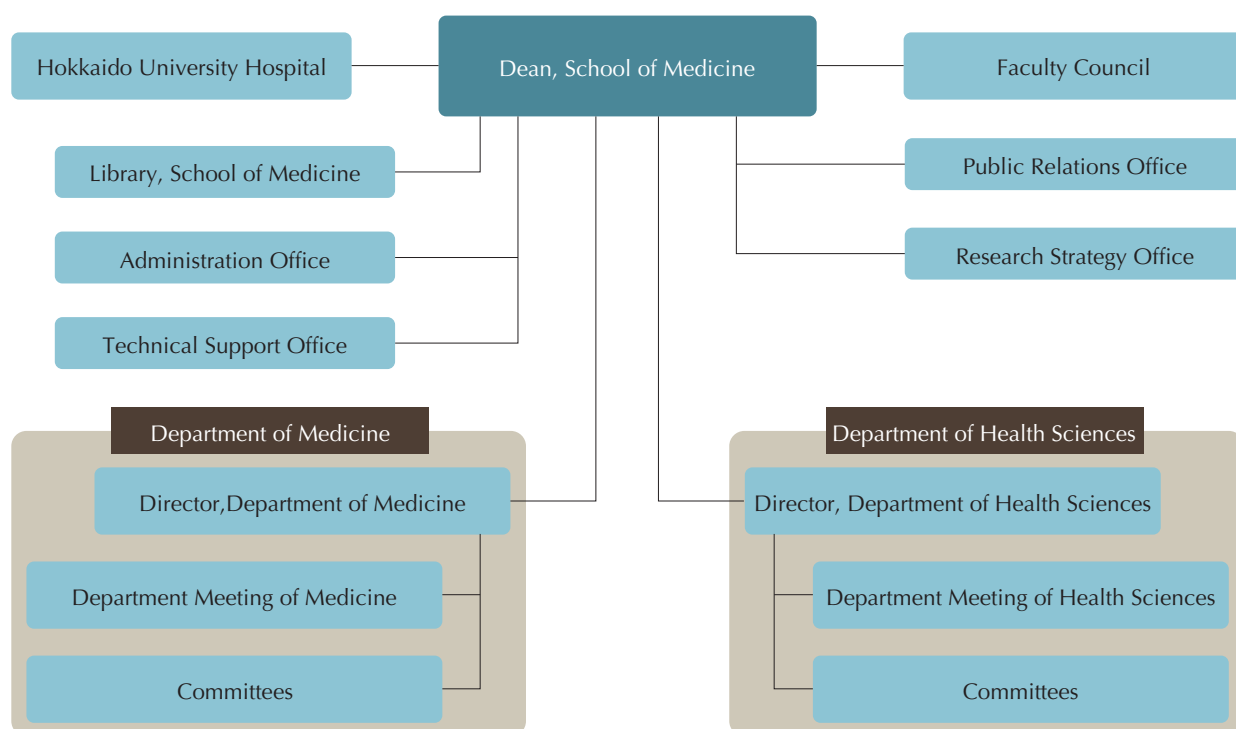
Hokkaido University Hospital

Dean, School of Medicine

Faculty Council

Library, School of Medicine

Public Relations Office

Administration Office

Research Strategy Office

Technical Support Office

Department of Medicine

Director,Department of Medicine

Department Meeting of Medicine

Committees

Department of Health Sciences

Director, Department of Health Sciences

Department Meeting of Health Sciences

Committees